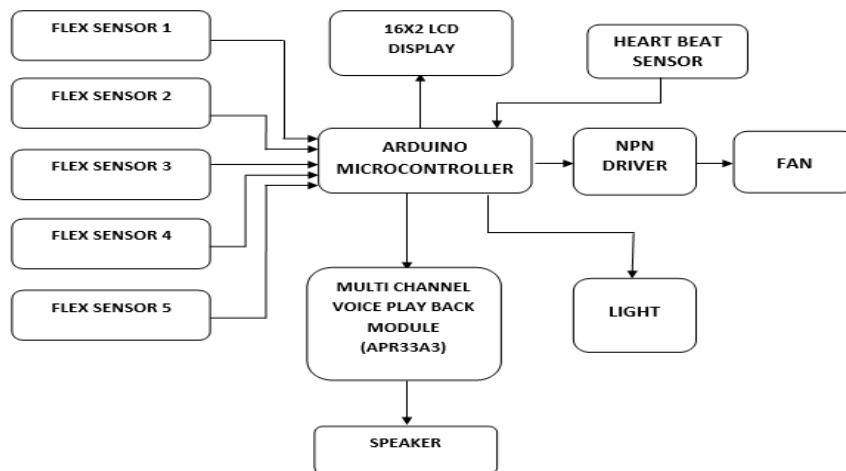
FLEX SENSOR 1

16X2 LCD DISPLAY

HEART BEAT SENSOR

FLEX SENSOR 2

ARDUINO MICROCONTROLLER

NPN DRIVER

FAN

FLEX SENSOR 3

FLEX SENSOR 4

FLEX SENSOR 5

MULTI CHANNEL VOICE PLAY BACK MODULE (APR33A3)

LIGHT

SPEAKER